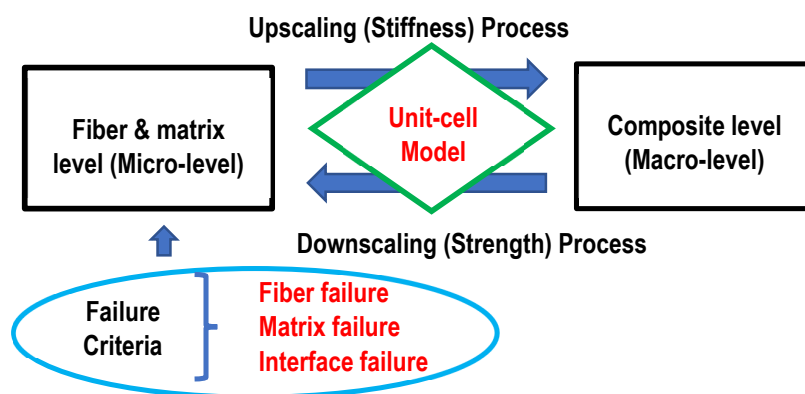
Upscaling (Stiffness) Process

Fiber & matrix level (Micro-level)

Unit-cell Model

Composite level (Macro-level)

Downscaling (Strength) Process

Failure Criteria

Fiber failure
Matrix failure
Interface failure